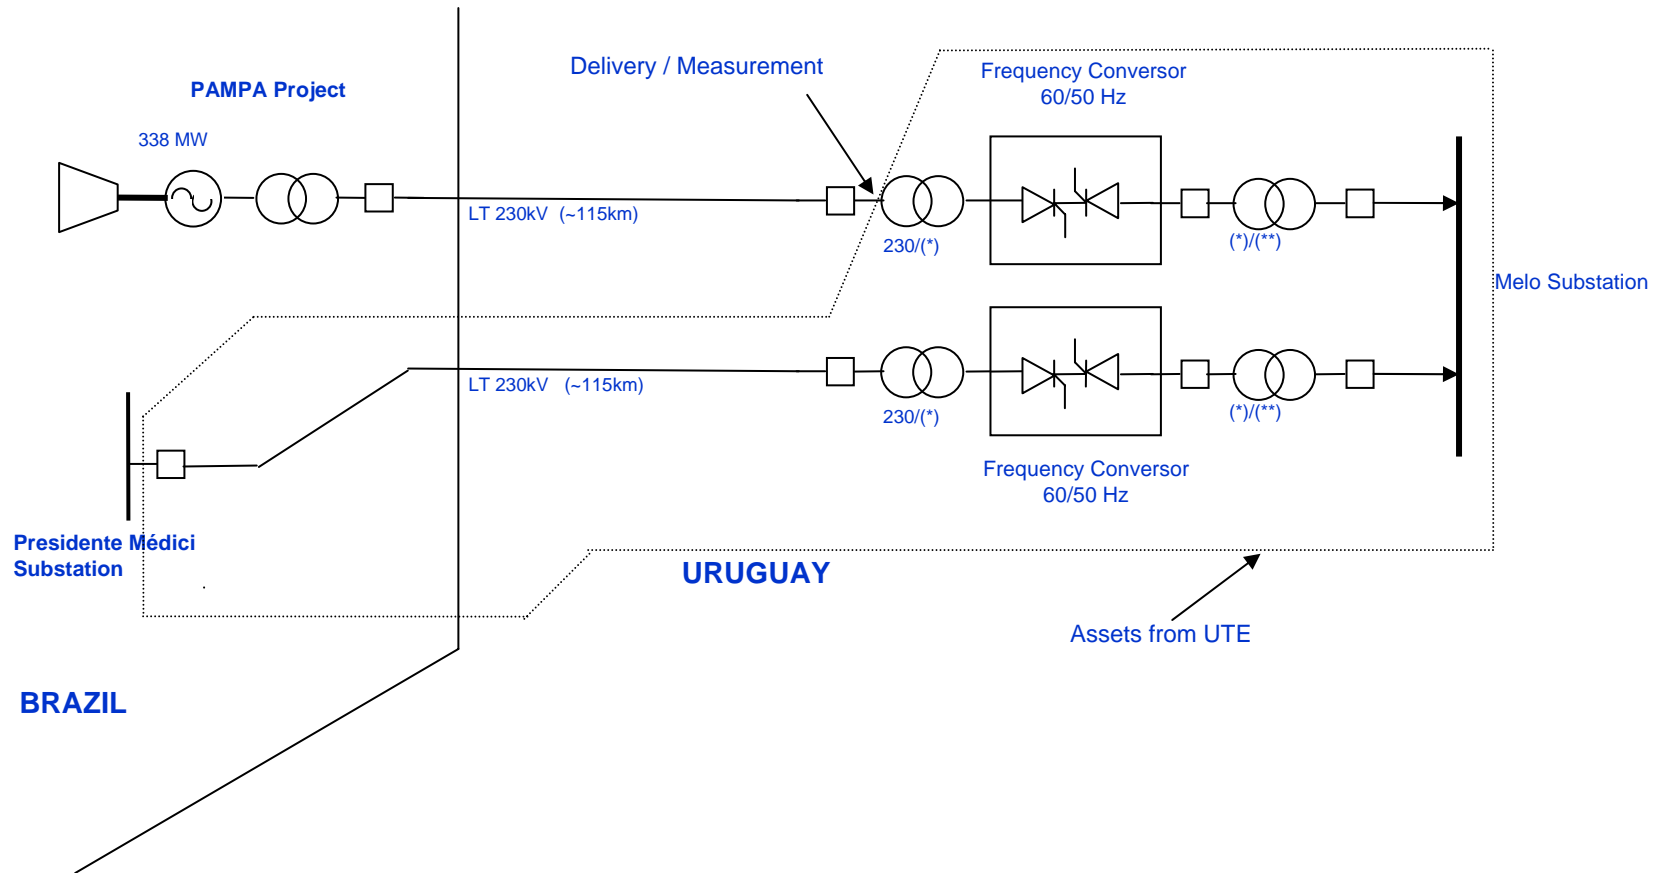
PAMPA Project

338 MW

Delivery / Measurement

Frequency Conversor
60/50 Hz

LT 230kV (~115km)

230/(*)

(*)/(**)

Melo Substation

LT 230kV (~115km)

230/(*)

(*)/(**)

Frequency Conversor
60/50 Hz

Presidente Médici
Substation

URUGUAY

Assets from UTE

BRAZIL